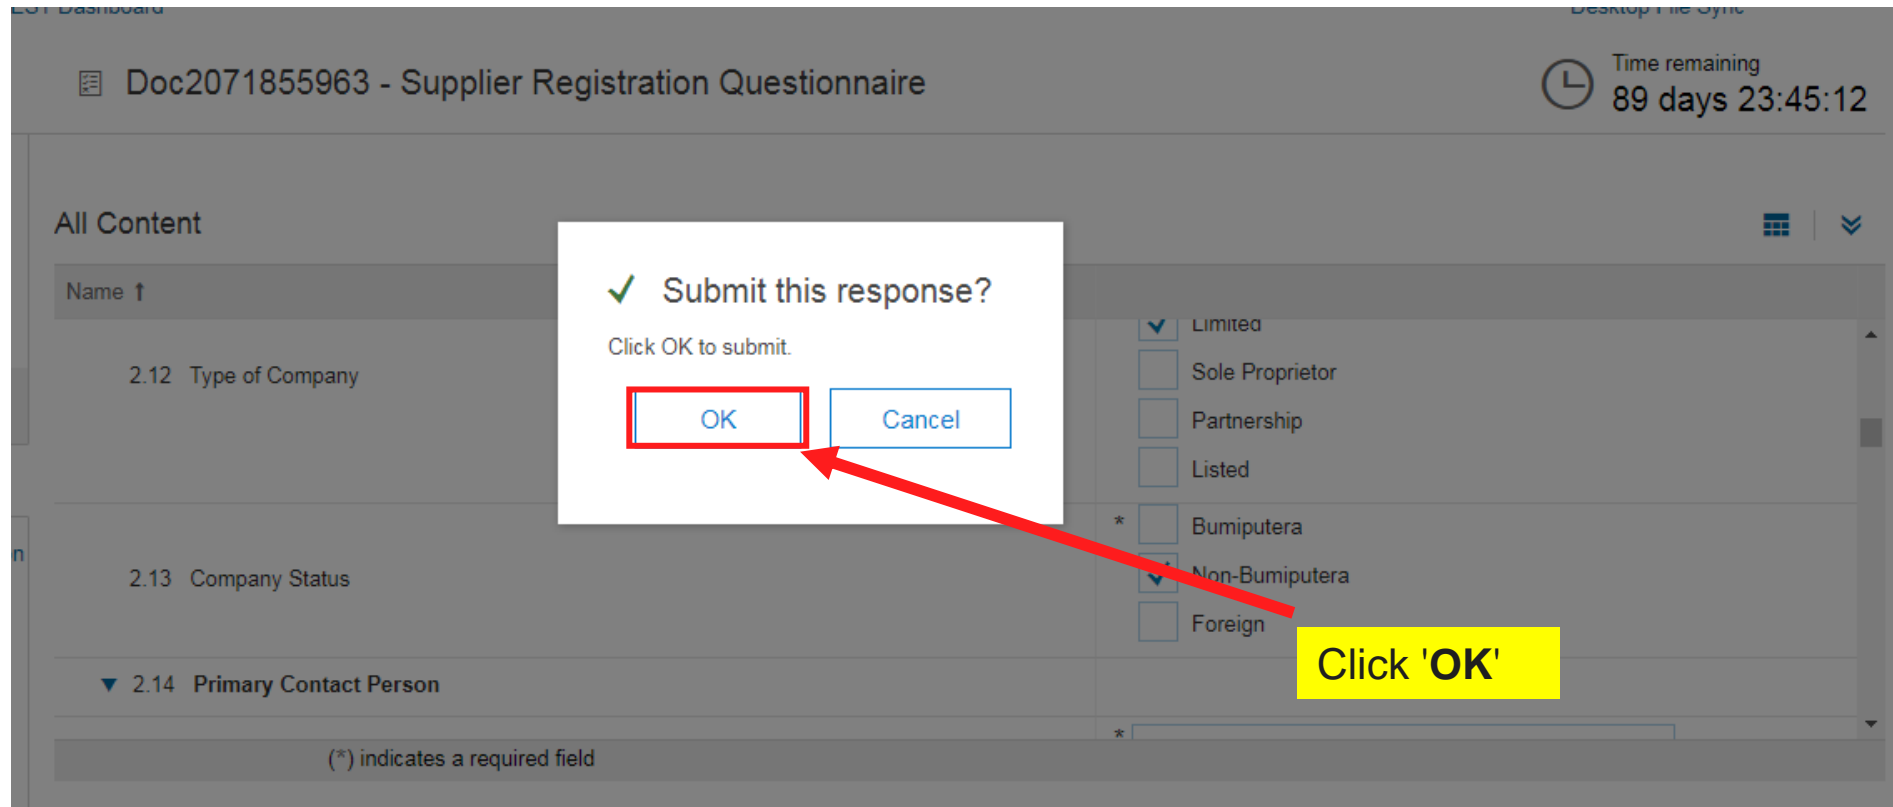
Doc2071855963 - Supplier Registration Questionnaire

Time remaining
89 days 23:45:12

All Content

Name ↑

2.12 Type of Company

Limited
Sole Proprietor
Partnership
Listed

2.13 Company Status

*
Bumiputera
Non-Bumiputera
Foreign

▼ 2.14 Primary Contact Person

*

(*) indicates a required field

Submit this response?

Click OK to submit.

OK
Cancel

Click '**OK**'